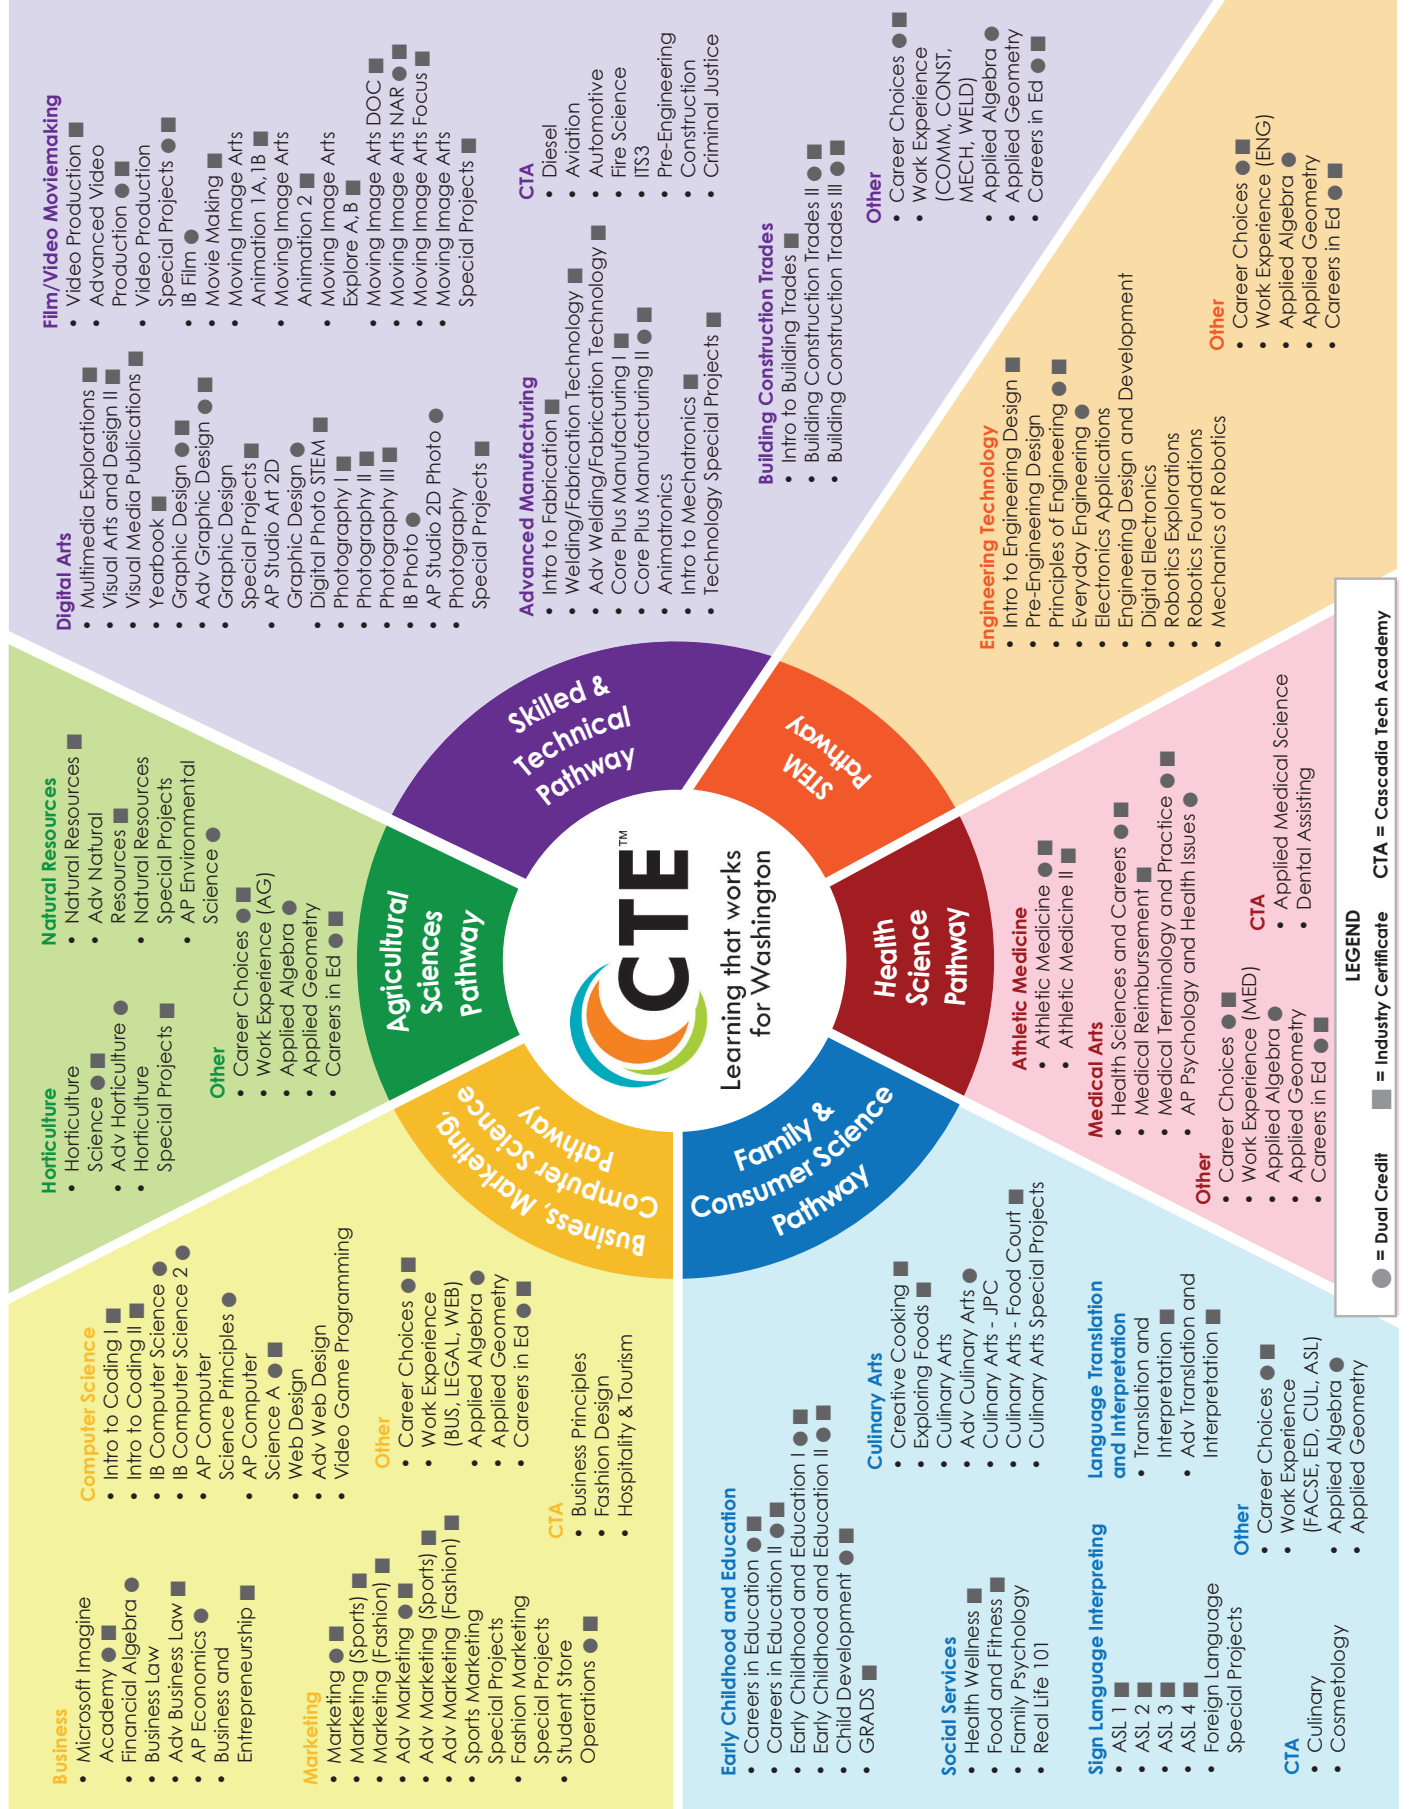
CTE™
Learning that works for Washington

Skilled & Technical Pathway

Film/Video Moviemaking
• Video Production ■
• Advanced Video Production ● ■
• Video Production Special Projects ● ■
• IB Film ●
• Movie Making ■
• Moving Image Arts Animation 1A, 1B ■
• Moving Image Arts Animation 2 ■
• Moving Image Arts Explore A, B ■
• Moving Image Arts DOC ■
• Moving Image Arts NAR ● ■
• Moving Image Arts Focus ■
• Moving Image Arts Special Projects ■

CTA
• Diesel
• Aviation
• Automotive
• Fire Science
• ITS3
• Pre-Engineering
• Construction
• Criminal Justice

Other
• Career Choices ● ■
• Work Experience (COMM, CONST, MECH, WELD)
• Applied Algebra ●
• Applied Geometry ● ■
• Careers in Ed ● ■

Digital Arts
• Multimedia Explorations ■
• Visual Arts and Design II ■
• Visual Media Publications ■
• Yearbook ■
• Graphic Design ● ■
• Adv Graphic Design ● ■
• Graphic Design Special Projects ■
• AP Studio Art 2D Graphic Design ●
• Digital Photo STEM ■
• Photography I ■
• Photography II ■
• Photography III ■
• IB Photo ●
• AP Studio 2D Photo Photography ●
• Special Projects ■

Advanced Manufacturing
• Intro to Fabrication ■
• Welding/Fabrication Technology ■
• Adv Welding/Fabrication Technology ■
• Core Plus Manufacturing I ■
• Core Plus Manufacturing II ● ■
• Animatronics
• Intro to Mechatronics ■
• Technology Special Projects ■

Building Construction Trades
• Intro to Building Trades ■
• Building Construction Trades II ● ■
• Building Construction Trades III ● ■

STEM Pathway

Engineering Technology
• Intro to Engineering Design ■
• Pre-Engineering Design
• Principles of Engineering ● ■
• Everyday Engineering ●
• Electronics Applications
• Engineering Design and Development
• Digital Electronics
• Robotics Explorations
• Robotics Foundations
• Mechanics of Robotics

Other
• Career Choices ● ■
• Work Experience (ENG)
• Applied Algebra ●
• Applied Geometry
• Careers in Ed ● ■

Health Science Pathway

Athletic Medicine
• Athletic Medicine ● ■
• Athletic Medicine II ■

Medical Arts
• Health Sciences and Careers ● ■
• Medical Reimbursement ■
• Medical Terminology and Practice ● ■
• AP Psychology and Health Issues ●

CTA
• Applied Medical Science
• Dental Assisting

Other
• Career Choices ● ■
• Work Experience (MED)
• Applied Algebra ●
• Applied Geometry
• Careers in Ed ● ■

LEGEND
● = Dual Credit ■ = Industry Certificate CTA = Cascadia Tech Academy

Family & Consumer Science Pathway

Early Childhood and Education
• Careers in Education ● ■
• Careers in Education II ● ■
• Early Childhood and Education I ● ■
• Early Childhood and Education II ● ■
• Child Development ● ■
• GRADS ■

Culinary Arts
• Creative Cooking ■
• Exploring Foods ■
• Culinary Arts
• Adv Culinary Arts ●
• Culinary Arts - JPC
• Culinary Arts - Food Court ■
• Culinary Arts Special Projects

Language Translation and Interpretation
• Translation and Interpretation ■
• Adv Translation and Interpretation ■

Social Services
• Health Wellness ■
• Food and Fitness ■
• Family Psychology
• Real Life 101

Sign Language Interpreting
• ASL 1 ■
• ASL 2 ■
• ASL 3 ■
• ASL 4 ■
• Foreign Language Special Projects

Other
• Career Choices ● ■
• Work Experience (FACSE, ED, CUL, ASL)
• Applied Algebra ●
• Applied Geometry

CTA
• Culinary
• Cosmetology

Business, Marketing, Computer Science Pathway

Business
• Microsoft Imagine Academy ● ■
• Financial Algebra ●
• Business Law
• Adv Business Law ■
• AP Economics ●
• Business and Entrepreneurship ■

Marketing
• Marketing ● ■
• Marketing (Sports) ■
• Marketing (Fashion) ■
• Adv Marketing ● ■
• Adv Marketing (Sports) ■
• Adv Marketing (Fashion) ■
• Sports Marketing Special Projects
• Fashion Marketing Special Projects
• Student Store Operations ● ■

Computer Science
• Intro to Coding I ■
• Intro to Coding II ■
• IB Computer Science ●
• IB Computer Science 2 ●
• AP Computer Science Principles ●
• AP Computer Science A ● ■
• Web Design
• Adv Web Design
• Video Game Programming

Other
• Career Choices ● ■
• Work Experience (BUS, LEGAL, WEB)
• Applied Algebra ●
• Applied Geometry
• Careers in Ed ● ■

CTA
• Business Principles
• Fashion Design
• Hospitality & Tourism

Agricultural Sciences Pathway

Natural Resources
• Natural Resources ■
• Adv Natural Resources ■
• Natural Resources Special Projects
• AP Environmental Science ●

Horticulture
• Horticulture Science ● ■
• Adv Horticulture ●
• Horticulture Special Projects ■

Other
• Career Choices ● ■
• Work Experience (AG)
• Applied Algebra ●
• Applied Geometry
• Careers in Ed ● ■